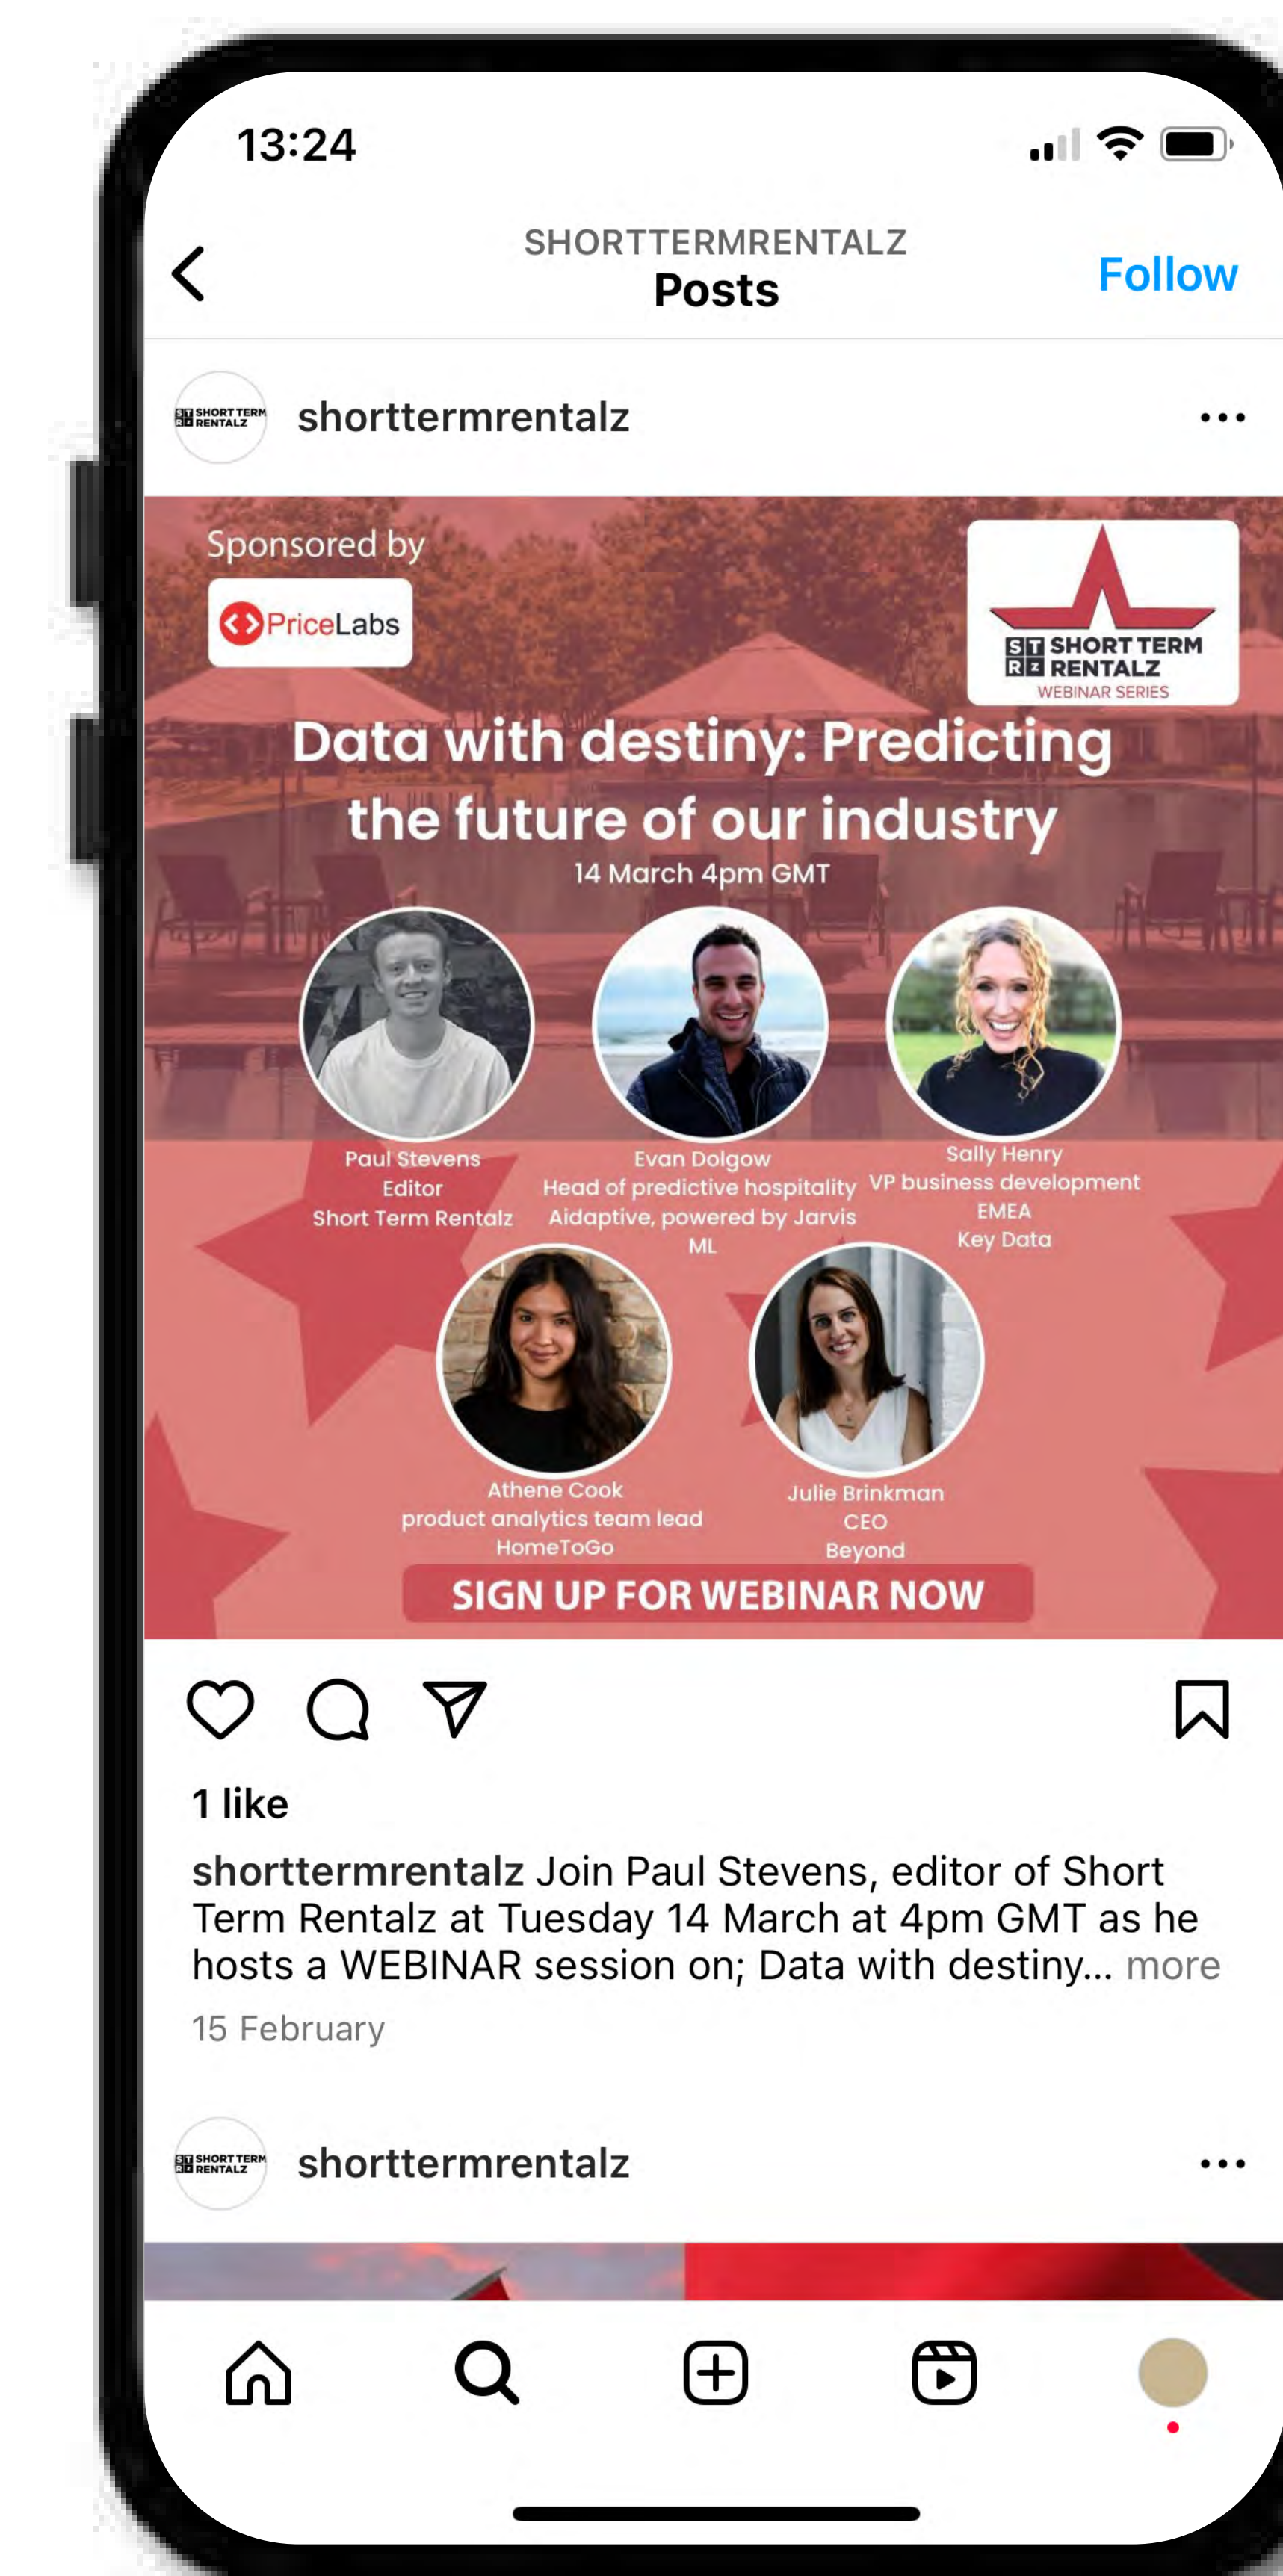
13:24

SHORTTERMRENTALZ
Posts
Follow

shorttermrentalz

Sponsored by
PriceLabs

ST RZ SHORT TERM RENTALZ
WEBINAR SERIES

Data with destiny: Predicting the future of our industry
14 March 4pm GMT

Paul Stevens
Editor
Short Term Rentalz

Evan Dolgow
Head of predictive hospitality
Aidaptive, powered by Jarvis ML

Sally Henry
VP business development
EMEA
Key Data

Athene Cook
product analytics team lead
HomeToGo

Julie Brinkman
CEO
Beyond

SIGN UP FOR WEBINAR NOW

1 like

shorttermrentalz Join Paul Stevens, editor of Short Term Rentalz at Tuesday 14 March at 4pm GMT as he hosts a WEBINAR session on; Data with destiny... more

15 February

shorttermrentalz